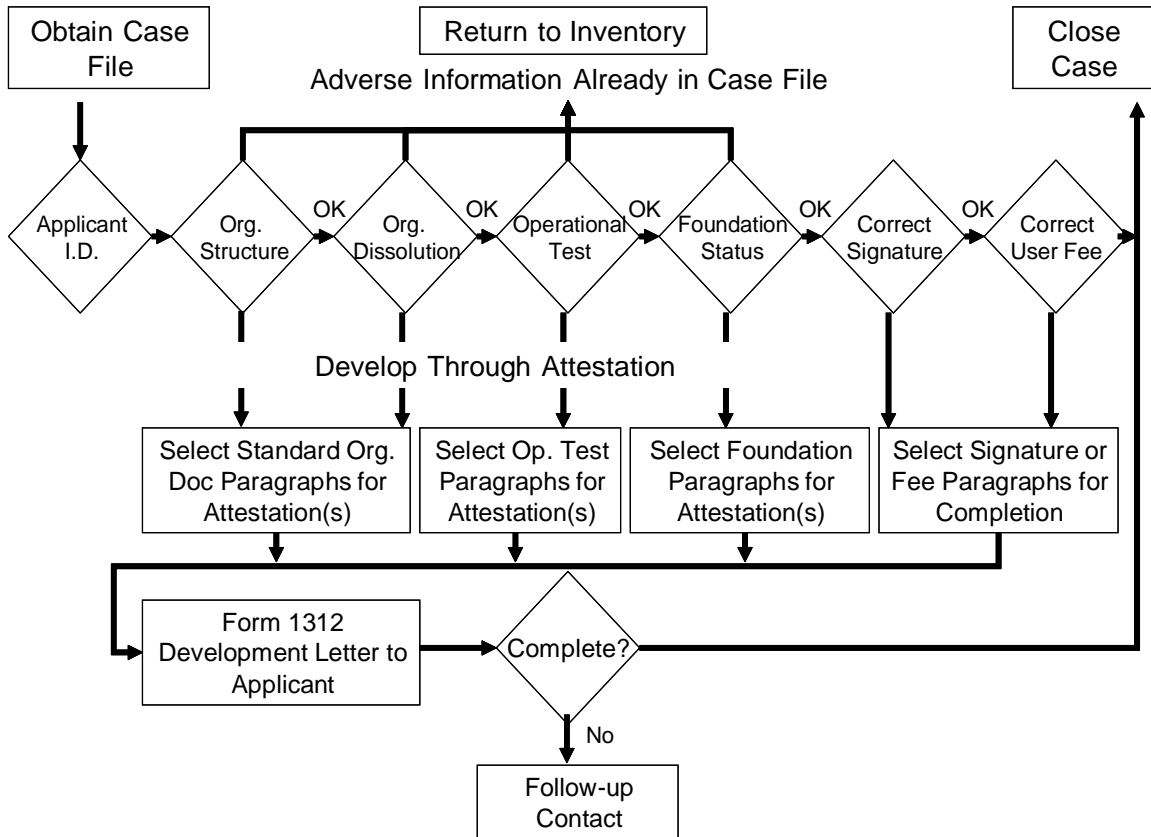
Obtain Case File

Return to Inventory

Close Case

Adverse Information Already in Case File

Applicant I.D.

Org. Structure

OK

Org. Dissolution

OK

Operational Test

OK

Foundation Status

OK

Correct Signature

OK

Correct User Fee

Develop Through Attestation

Select Standard Org. Doc Paragraphs for Attestation(s)

Select Op. Test Paragraphs for Attestation(s)

Select Foundation Paragraphs for Attestation(s)

Select Signature or Fee Paragraphs for Completion

Form 1312 Development Letter to Applicant

Complete?

No

Follow-up Contact